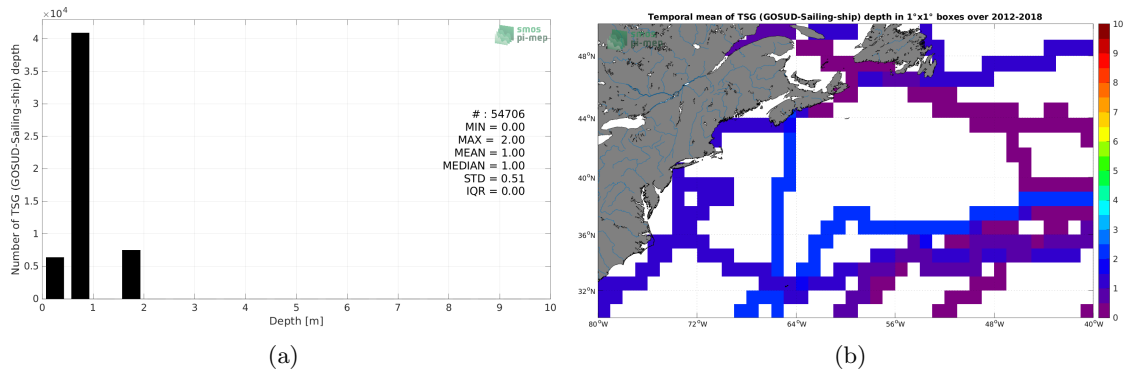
$\times10^4$

smos
pi-mep

# : 54706
MIN = 0.00
MAX = 2.00
MEAN = 1.00
MEDIAN = 1.00
STD = 0.51
IQR = 0.00

Number of TSG (GOSUD-Sailing-ship) depth

4
3.5
3
2.5
2
1.5
1
0.5
0

0 1 2 3 4 5 6 7 8 9 10

Depth [m]

(a)

Temporal mean of TSG (GOSUD-Sailing-ship) depth in 1°x1° boxes over 2012-2018

smos
pi-mep

48°N
44°N
40°N
36°N
32°N

80°W 72°W 64°W 56°W 48°W 40°W

10
9
8
7
6
5
4
3
2
1
0

(b)